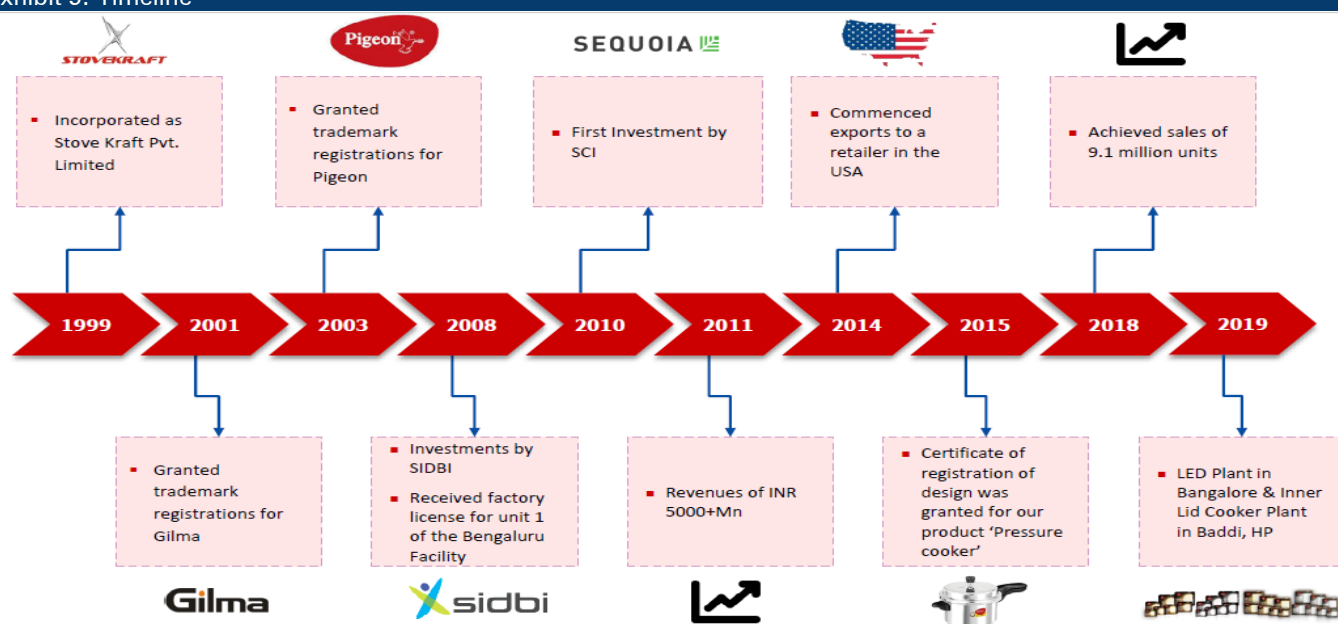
xhibit 5: Timeline

STOVEKRAFT

Pigeon

SEQUOIA

Incorporated as Stove Kraft Pvt. Limited

Granted trademark registrations for Pigeon

First Investment by SCI

Commenced exports to a retailer in the USA

Achieved sales of 9.1 million units

1999

2001

2003

2008

2010

2011

2014

2015

2018

2019

Granted trademark registrations for Gilma

Investments by SIDBI

Received factory license for unit 1 of the Bengaluru Facility

Revenues of INR 5000+Mn

Certificate of registration of design was granted for our product 'Pressure cooker'

LED Plant in Bangalore & Inner Lid Cooker Plant in Baddi, HP

Gilma

sidbi